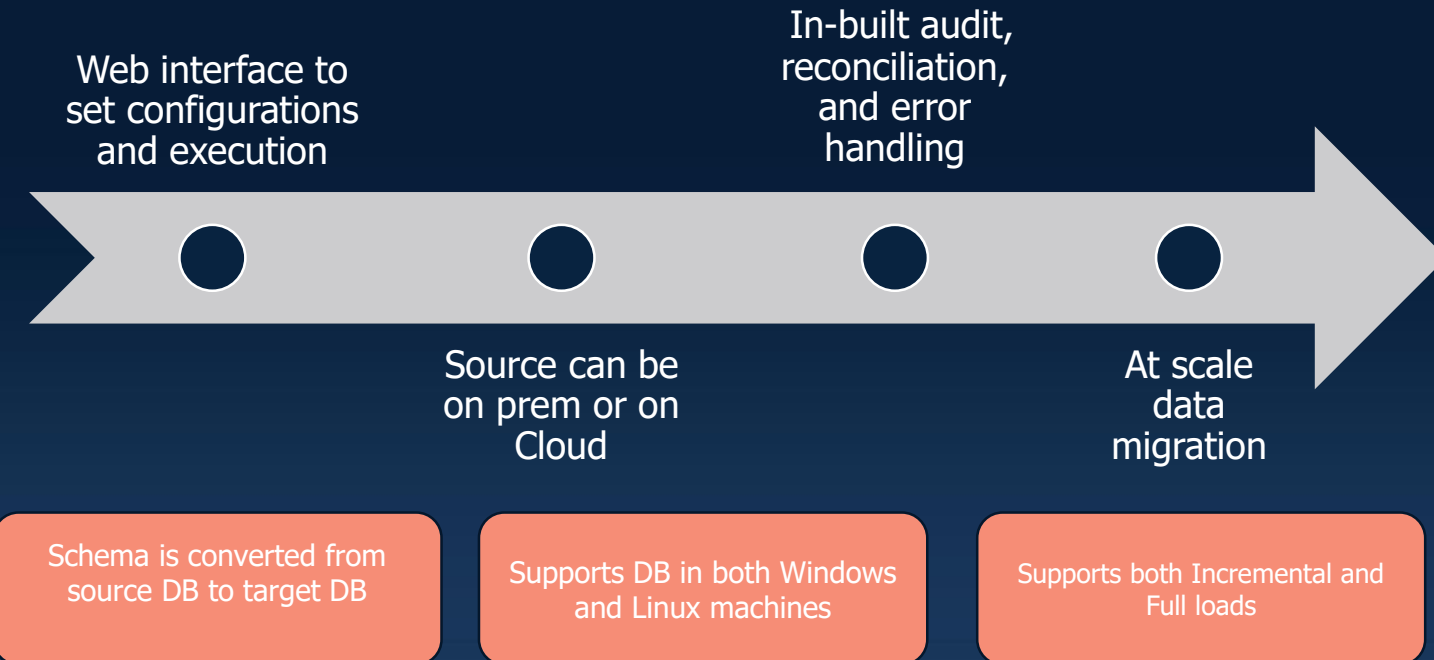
Web interface to set configurations and execution

In-built audit, reconciliation, and error handling

Source can be on prem or on Cloud

At scale data migration

Schema is converted from source DB to target DB

Supports DB in both Windows and Linux machines

Supports both Incremental and Full loads